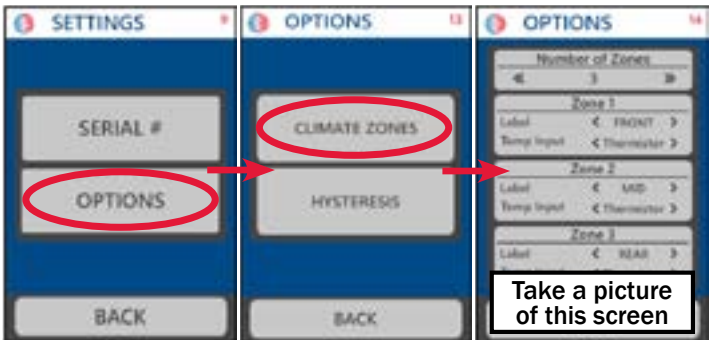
SETTINGS 9

SERIAL #

OPTIONS

BACK

OPTIONS 13

CLIMATE ZONES

HYSTERESIS

BACK

OPTIONS 14

Number of Zones

« 3 »

Zone 1

Label < FRONT >

Temp Input < Thermistor >

Zone 2

Label < MID >

Temp Input < Thermistor >

Zone 3

Label < REAR >

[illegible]

Take a picture of this screen